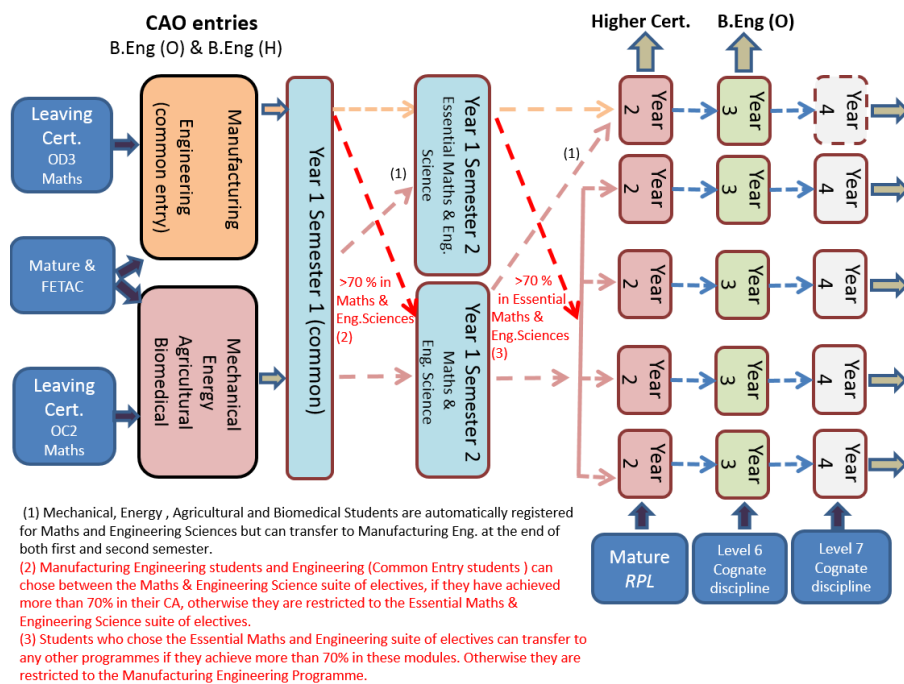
CAO entries
B.Eng (O) & B.Eng (H)

Higher Cert.

B.Eng (O)

Leaving Cert.
OD3 Maths

Manufacturing Engineering (common entry)

Mature & FETAC

Leaving Cert.
OC2 Maths

Mechanical
Energy
Agricultural
Biomedical

Year 1 Semester 1 (common)

(1)

>70 % in Maths & Eng.Sciences (2)

Year 1 Semester 2
Essential Maths & Eng. Science

Year 1 Semester 2
Maths & Eng. Science

(1)

>70 % in Essential Maths & Eng.Sciences (3)

Year 2

Year 3

Year 4

Year 2

Year 3

Year 4

Year 2

Year 3

Year 4

Year 2

Year 3

Year 4

Year 2

Year 3

Year 4

Mature
RPL

Level 6
Cognate discipline

Level 7
Cognate discipline

(1) Mechanical, Energy , Agricultural and Biomedical Students are automatically registered for Maths and Engineering Sciences but can transfer to Manufacturing Eng. at the end of both first and second semester.
(2) Manufacturing Engineering students and Engineering (Common Entry students ) can chose between the Maths & Engineering Science suite of electives, if they have achieved more than 70% in their CA, otherwise they are restricted to the Essential Maths & Engineering Science suite of electives.
(3) Students who chose the Essential Maths and Engineering suite of electives can transfer to any other programmes if they achieve more than 70% in these modules. Otherwise they are restricted to the Manufacturing Engineering Programme.